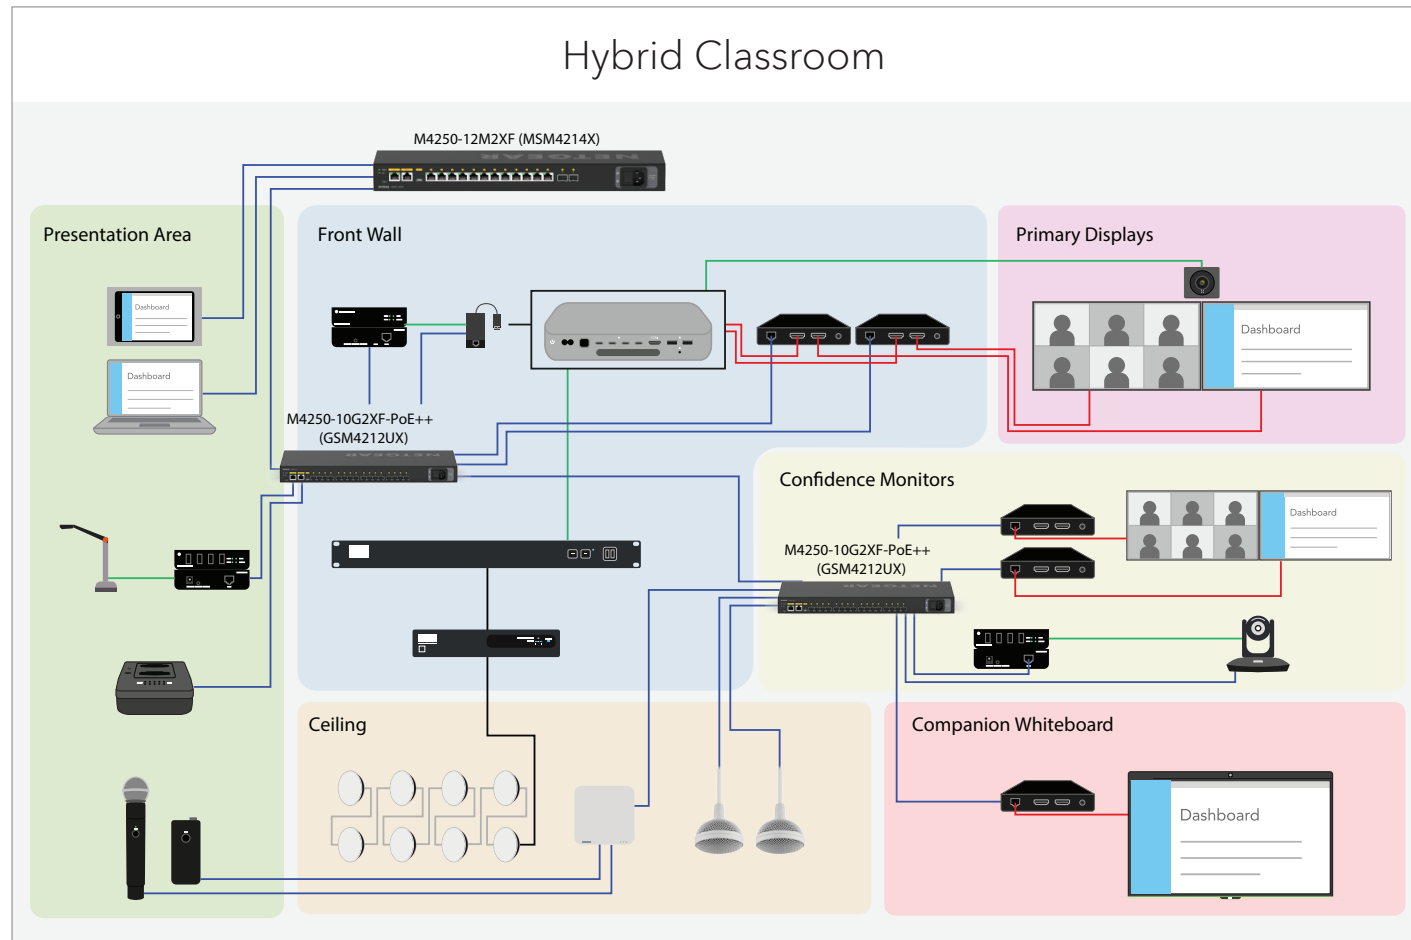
Hybrid Classroom

M4250-12M2XF (MSM4214X)

Presentation Area

Dashboard

Dashboard

Front Wall

M4250-10G2XF-PoE++ (GSM4212UX)

Primary Displays

Dashboard

Confidence Monitors

M4250-10G2XF-PoE++ (GSM4212UX)

Dashboard

Ceiling

Companion Whiteboard

Dashboard